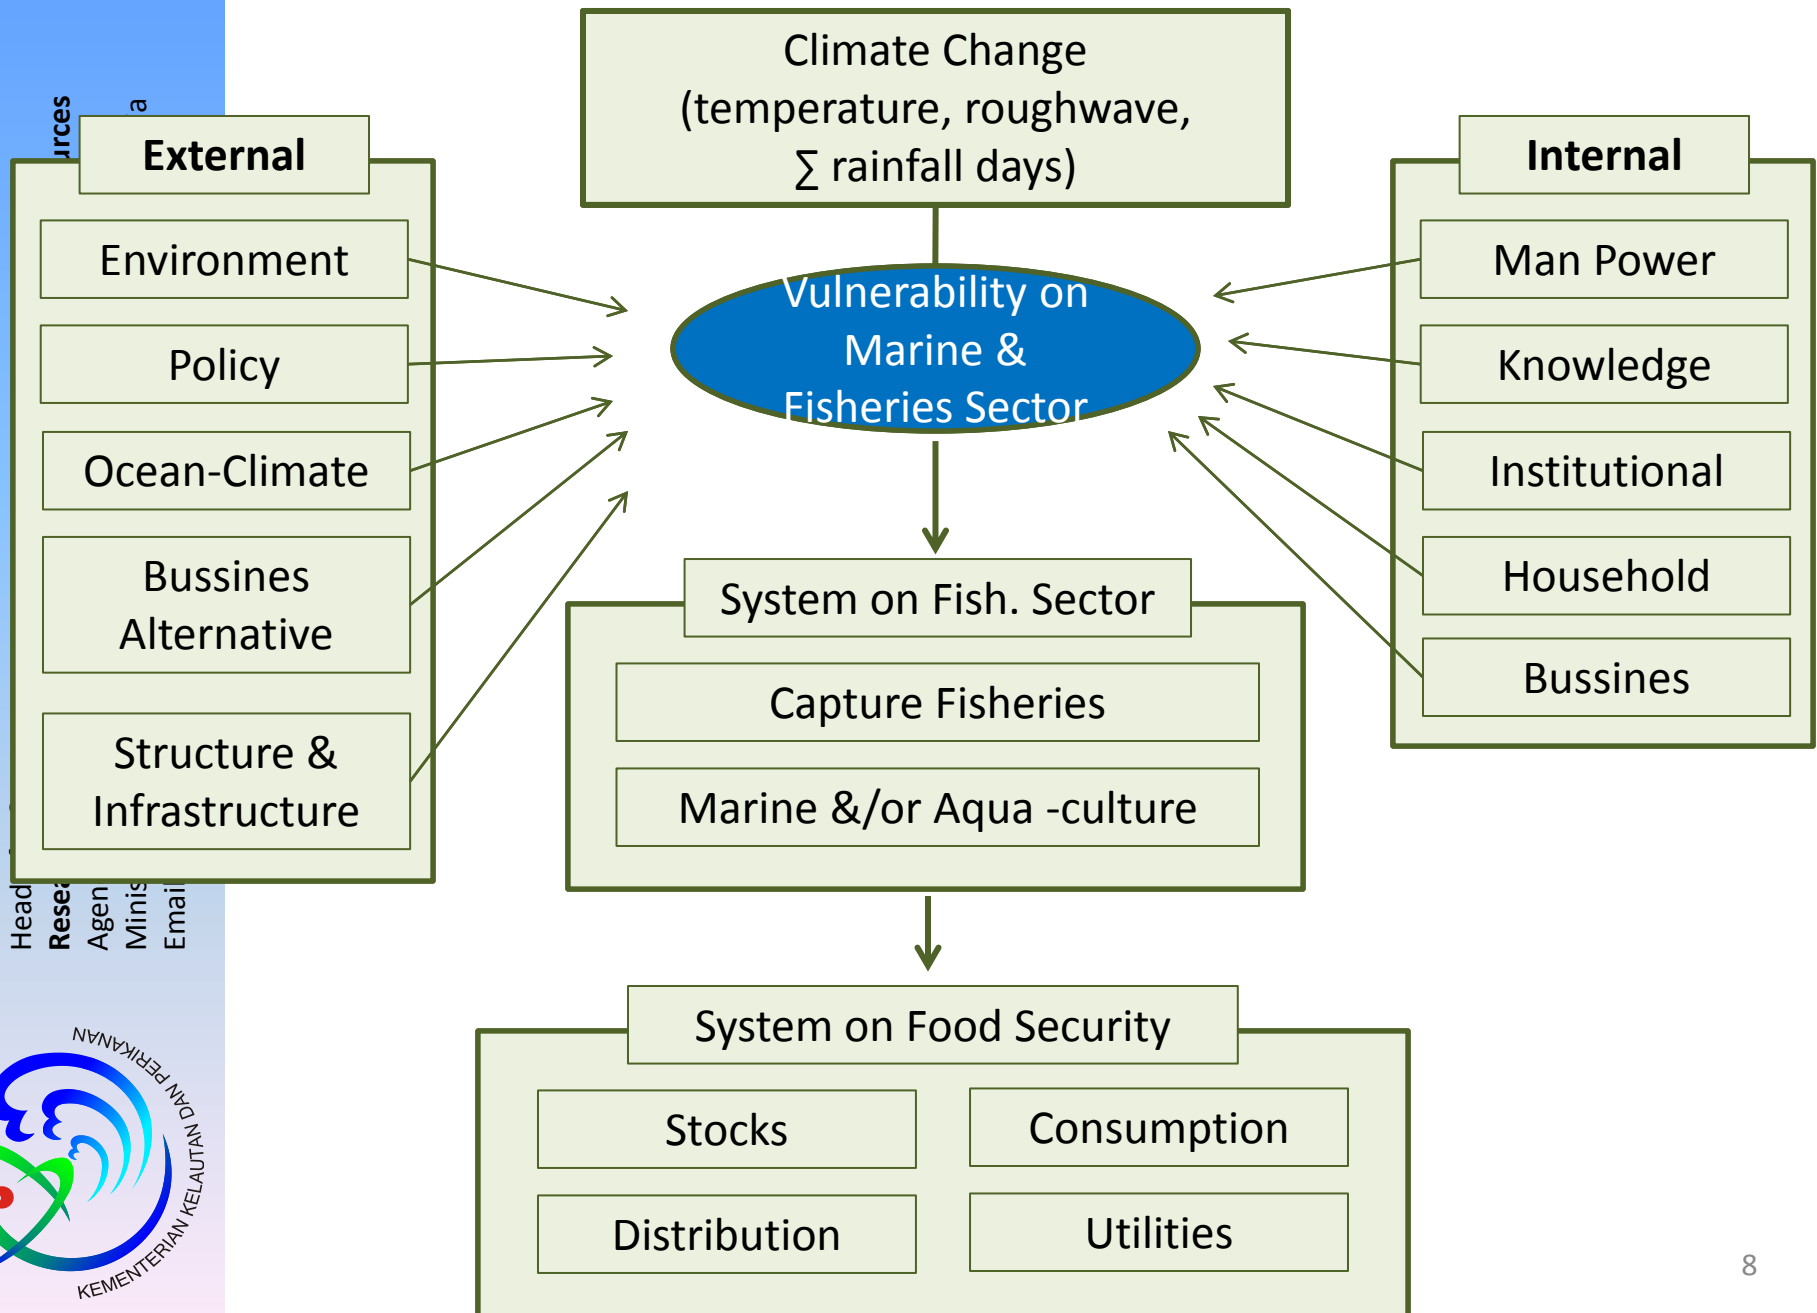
urces
a

Climate Change (temperature, roughwave, ∑ rainfall days)

External

Environment

Policy

Ocean-Climate

Bussines Alternative

Structure & Infrastructure

Vulnerability on Marine & Fisheries Sector

Internal

Man Power

Knowledge

Institutional

Household

Bussines

System on Fish. Sector

Capture Fisheries

Marine &/or Aqua -culture

Head
Rese
Agen
Minis
Emai

System on Food Security

Stocks

Consumption

Distribution

Utilities

KEMENTERIAN KELAUTAN DAN PERIKANAN

8